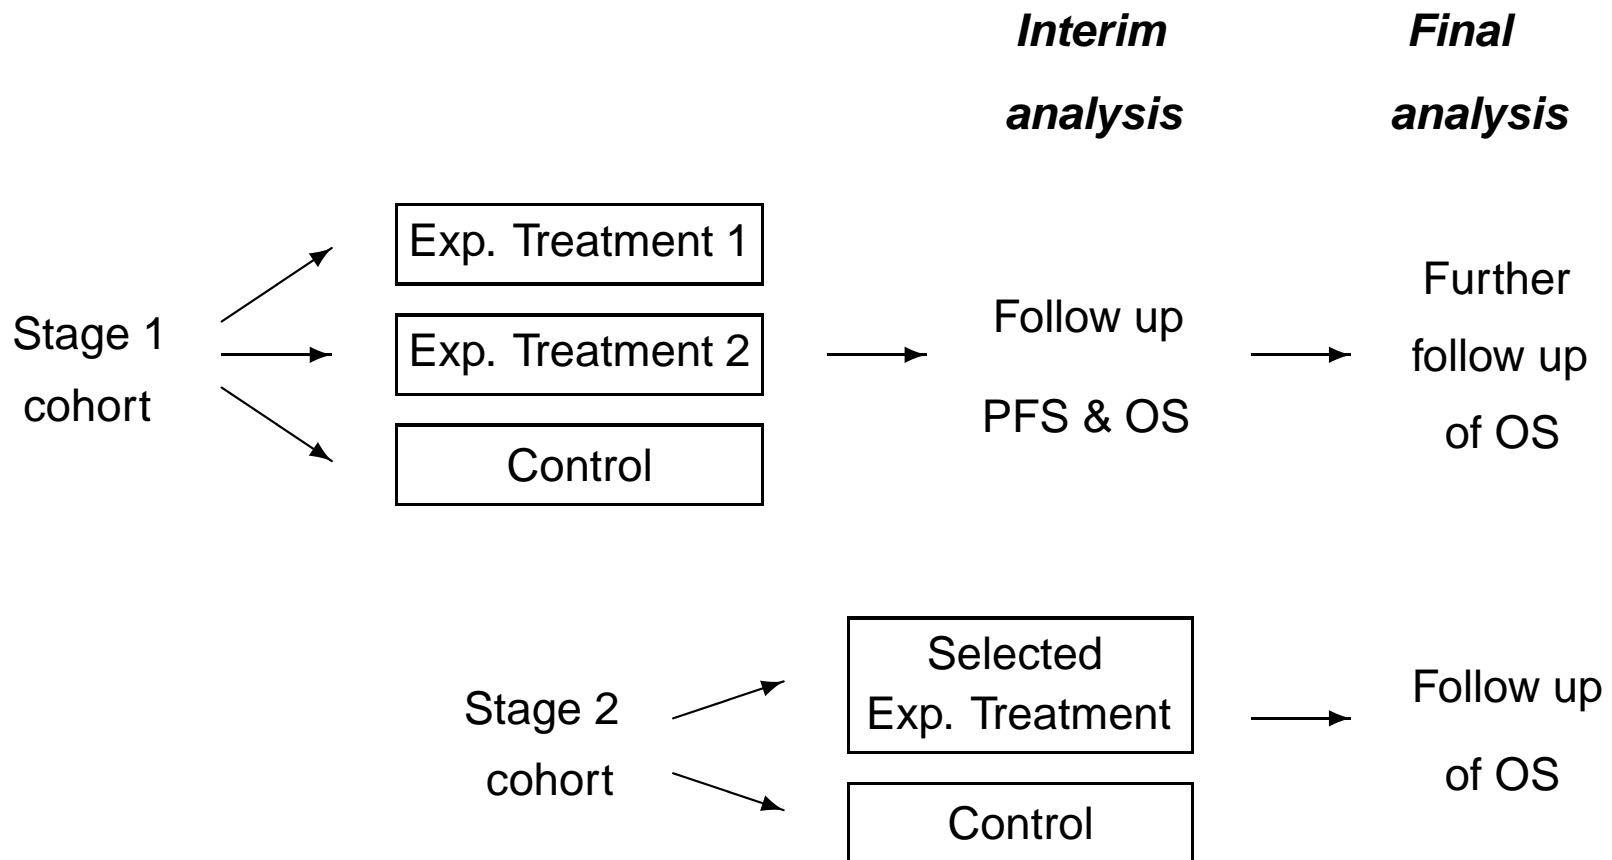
*Interim analysis*

*Final analysis*

Stage 1 cohort

Exp. Treatment 1

Exp. Treatment 2

Control

Follow up PFS & OS

Further follow up of OS

Stage 2 cohort

Selected Exp. Treatment

Control

Follow up of OS